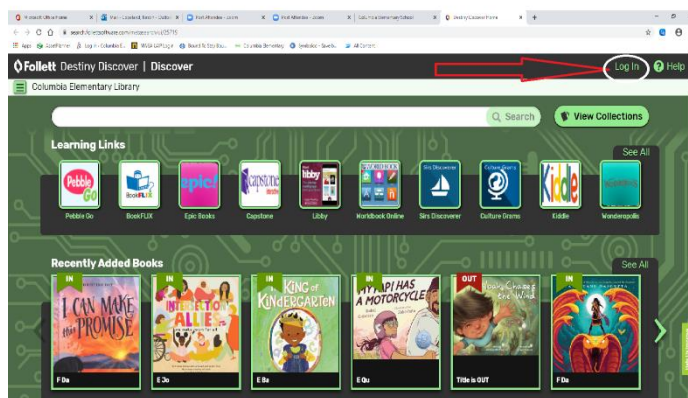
Follett Destiny Discover | Discover

Log In

Help

Columbia Elementary Library

Search

View Collections

Learning Links

See All

Pebble Go

BookFLIX

Epic Books

Capstone

Libby

Worldbook Online

Sirs Discoverer

Culture Grams

Kiddle

Wonderopolis

Recently Added Books

See All

IN

I CAN MAKE this PROMISE

F Da

IN

E Jo

IN

KING of KINDERGARTEN

E Ba

IN

MY PAPI HAS A MOTORCYCLE

E Qu

OUT

Title is OUT

IN

F Da